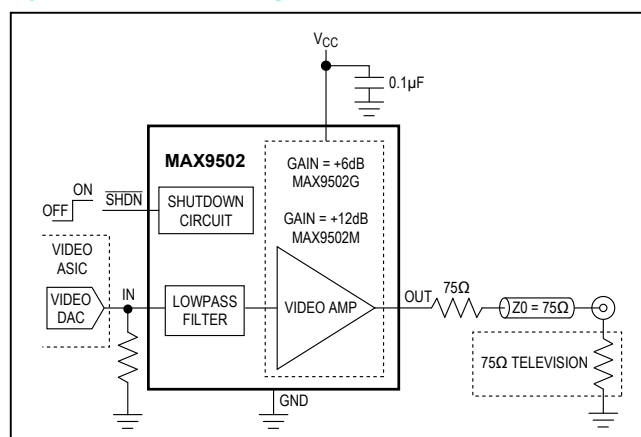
$V_{CC}$

0.1µF

MAX9502

GAIN = +6dB
MAX9502G

GAIN = +12dB
MAX9502M

ON
OFF

$\overline{SHDN}$

SHUTDOWN CIRCUIT

VIDEO ASIC

VIDEO DAC

IN

LOWPASS FILTER

VIDEO AMP

OUT

75Ω

Z0 = 75Ω

75Ω TELEVISION

GND